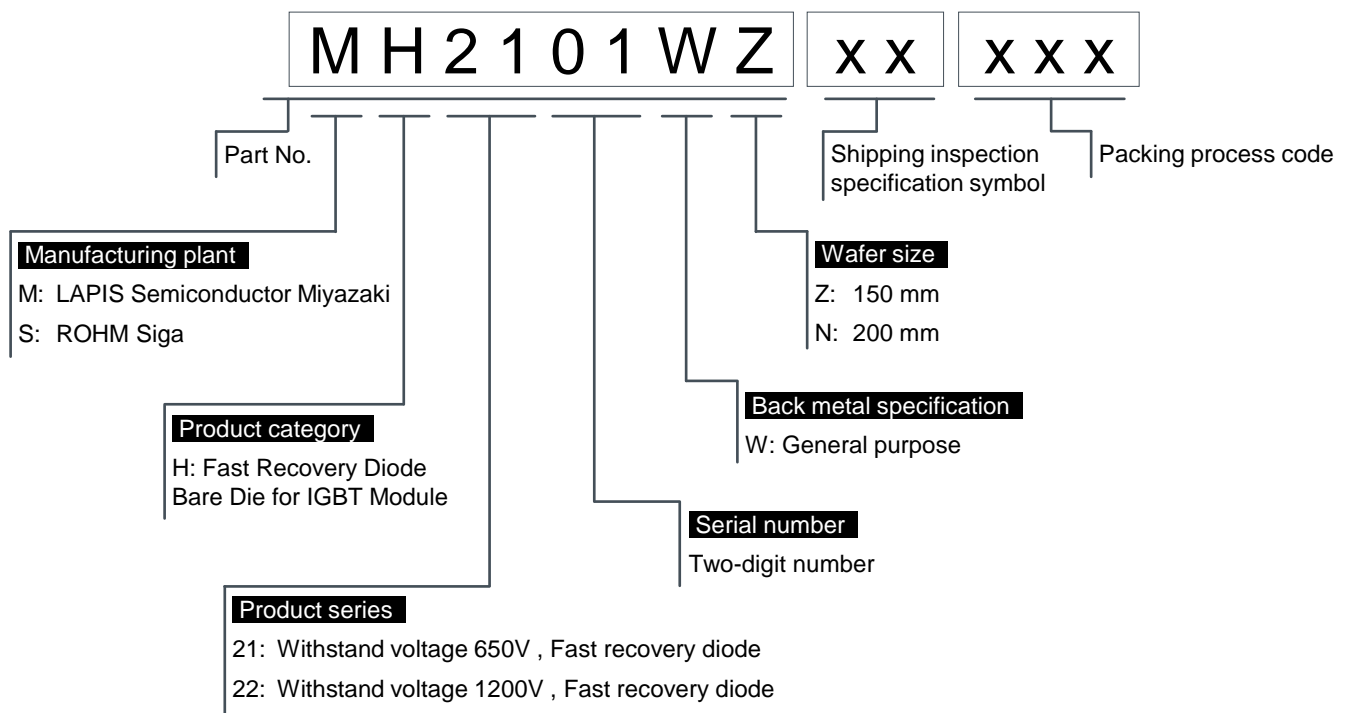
M H 2 1 0 1 W Z | x x | x x x

Part No.

Shipping inspection specification symbol

Packing process code

Manufacturing plant
M: LAPIS Semiconductor Miyazaki
S: ROHM Siga

Wafer size
Z: 150 mm
N: 200 mm

Back metal specification
W: General purpose

Product category
H: Fast Recovery Diode Bare Die for IGBT Module

Serial number
Two-digit number

Product series
21: Withstand voltage 650V , Fast recovery diode
22: Withstand voltage 1200V , Fast recovery diode